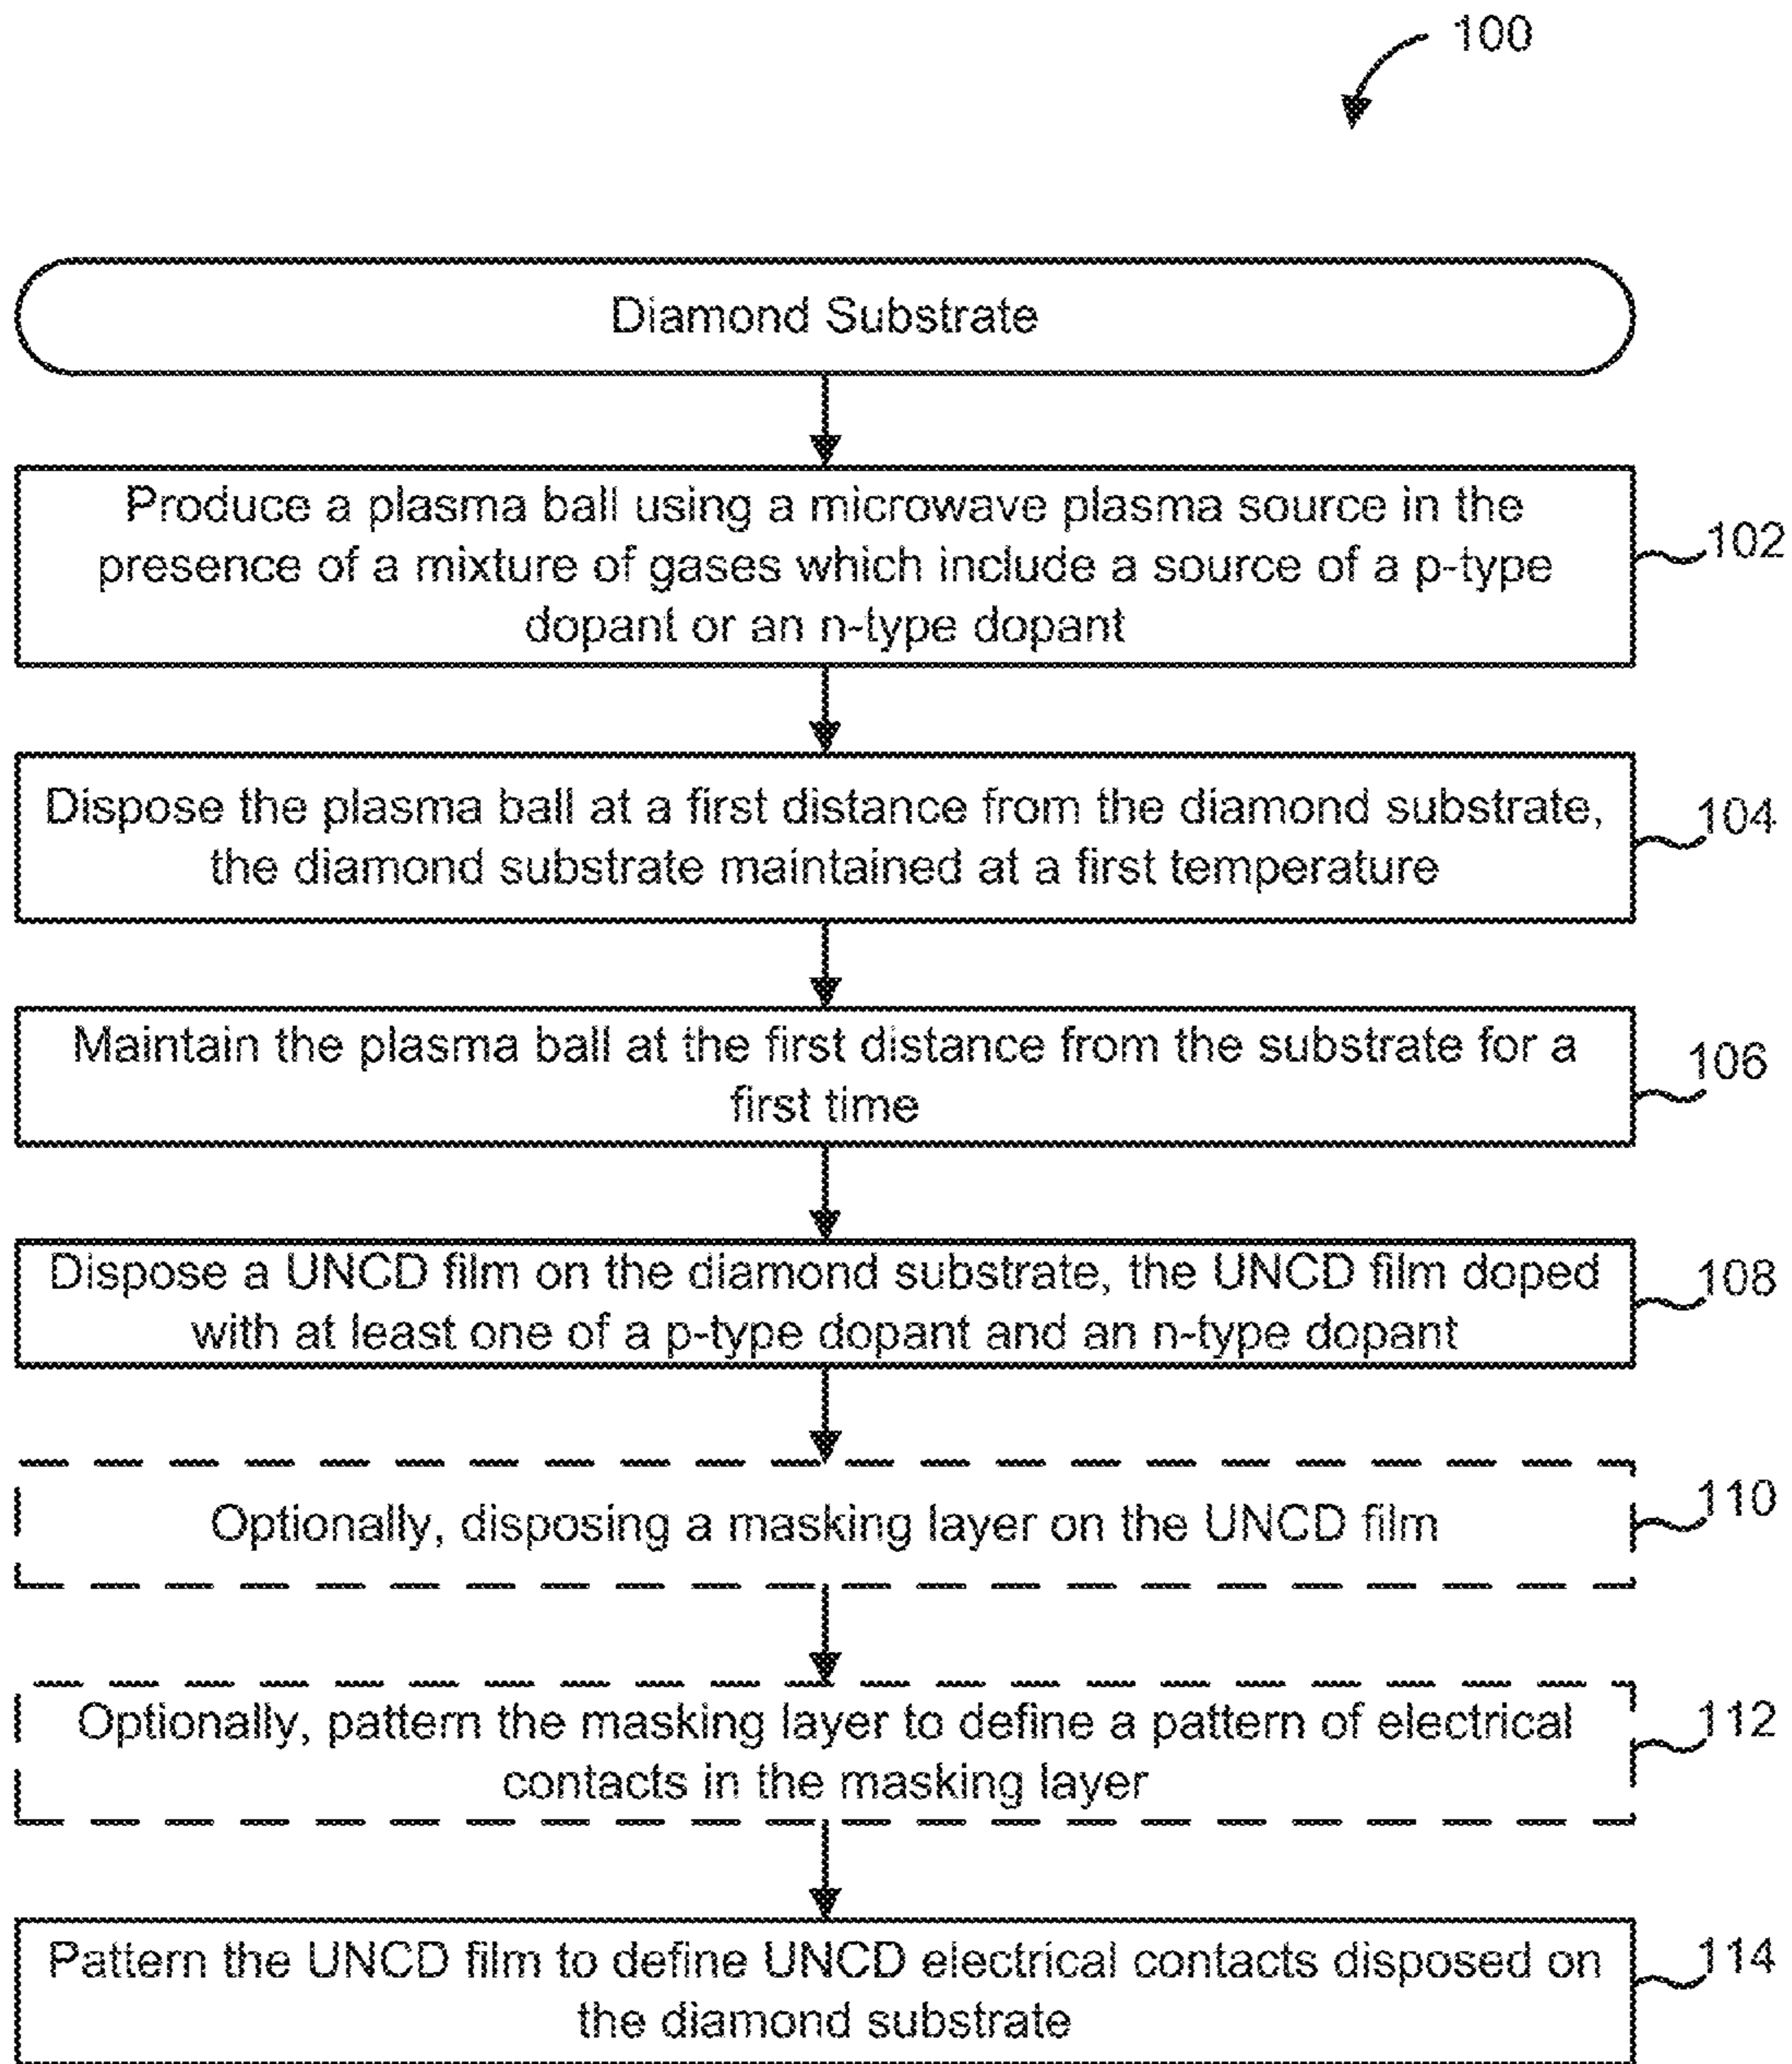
100

Diamond Substrate

Produce a plasma ball using a microwave plasma source in the presence of a mixture of gases which include a source of a p-type dopant or an n-type dopant

102

Dispose the plasma ball at a first distance from the diamond substrate, the diamond substrate maintained at a first temperature

104

Maintain the plasma ball at the first distance from the substrate for a first time

106

Dispose a UNCD film on the diamond substrate, the UNCD film doped with at least one of a p-type dopant and an n-type dopant

108

Optionally, disposing a masking layer on the UNCD film

110

Optionally, pattern the masking layer to define a pattern of electrical contacts in the masking layer

112

Pattern the UNCD film to define UNCD electrical contacts disposed on the diamond substrate

114